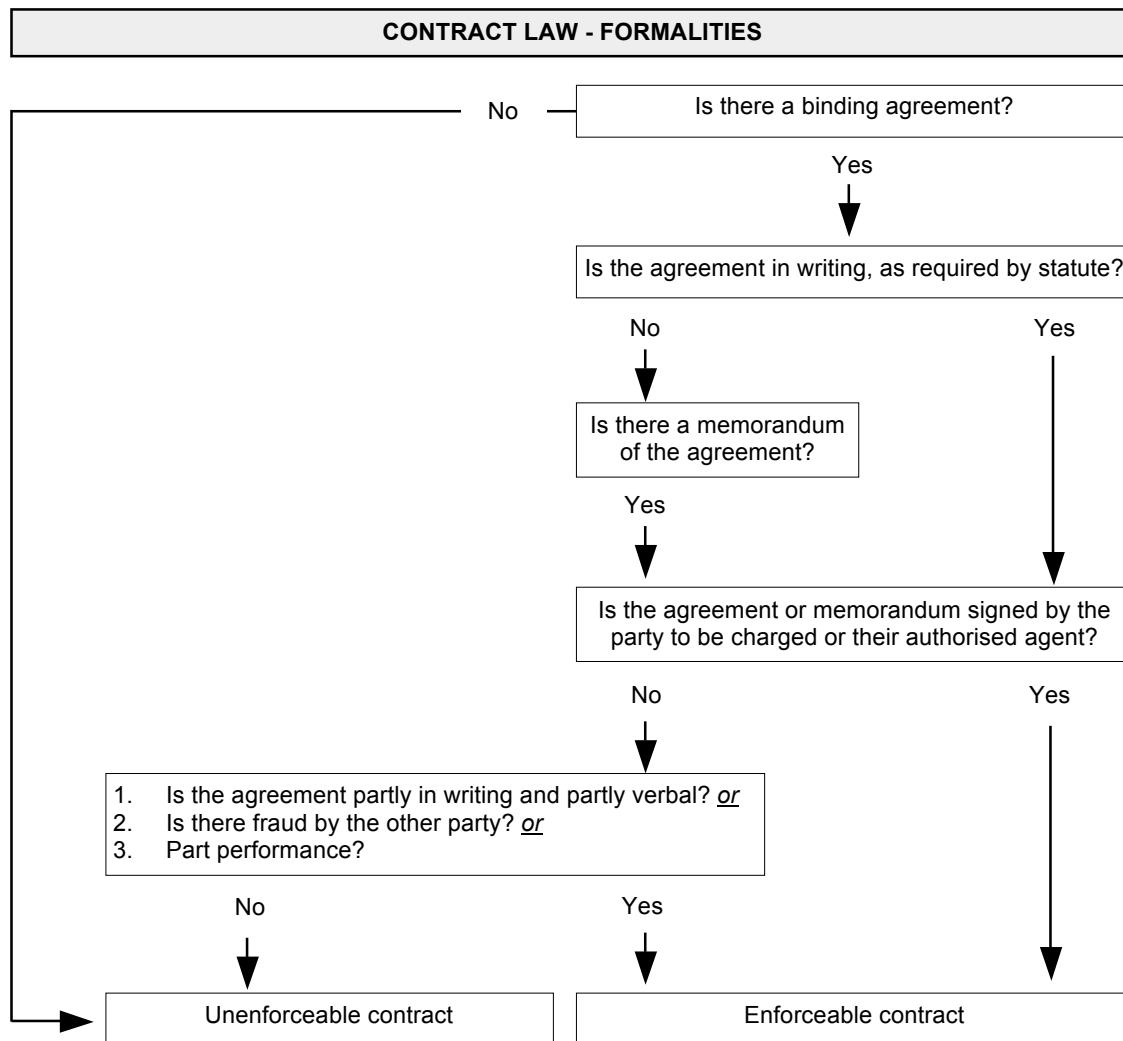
CONTRACT LAW - FORMALITIES

No

Is there a binding agreement?

Yes

Is the agreement in writing, as required by statute?

No

Yes

Is there a memorandum of the agreement?

Yes

Is the agreement or memorandum signed by the party to be charged or their authorised agent?

No

Yes

1. Is the agreement partly in writing and partly verbal? *or*
2. Is there fraud by the other party? *or*
3. Part performance?

No

Yes

Unenforceable contract

Enforceable contract